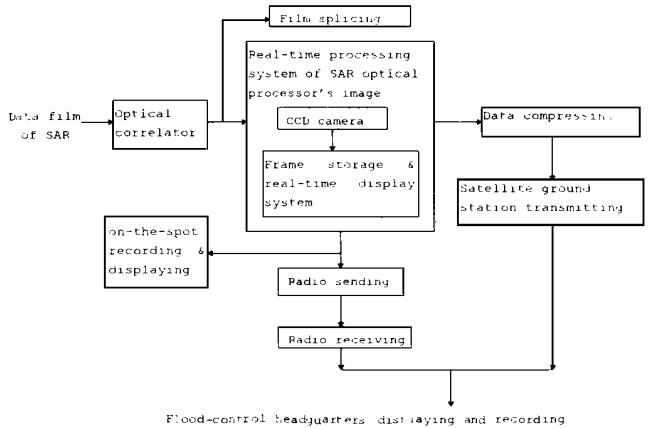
Film splicing

Real-time processing system of SAR optical processor's image

Data film of SAR

Optical correlator

CCD camera

Frame storage & real-time display system

Data compressin.

Satellite ground station transmitting

on-the-spot recording & displaying

Radio sending

Radio receiving

Flood-control headquarters displaying and recording